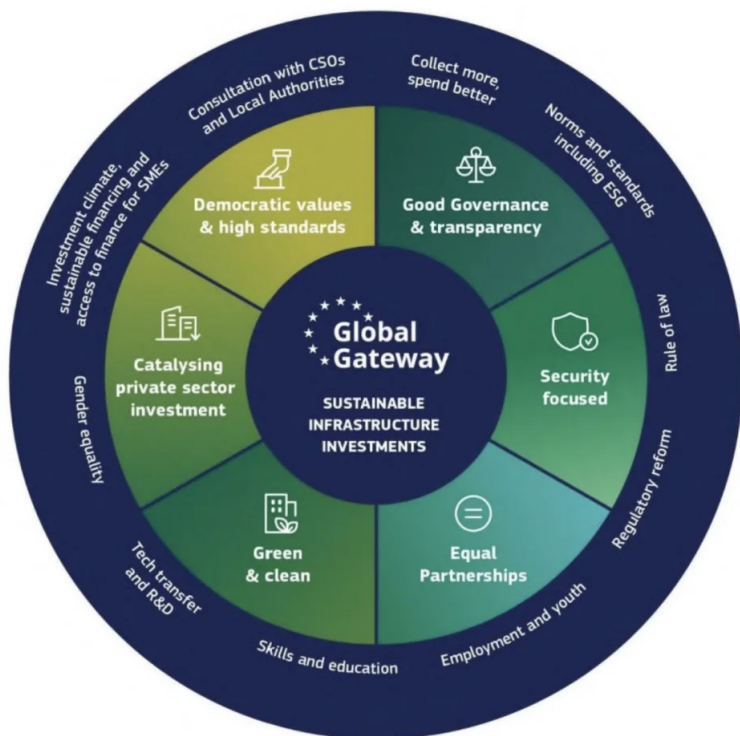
Global Gateway

SUSTAINABLE INFRASTRUCTURE INVESTMENTS

Democratic values & high standards

Good Governance & transparency

Security focused

Equal Partnerships

Green & clean

Catalysing private sector investment

Consultation with CSOs and Local Authorities

Collect more, spend better

Norms and standards including ESG

Rule of law

Regulatory reform

Employment and youth

Skills and education

Tech transfer and R&D

Gender equality

Investment climate, sustainable financing and access to finance for SMEs